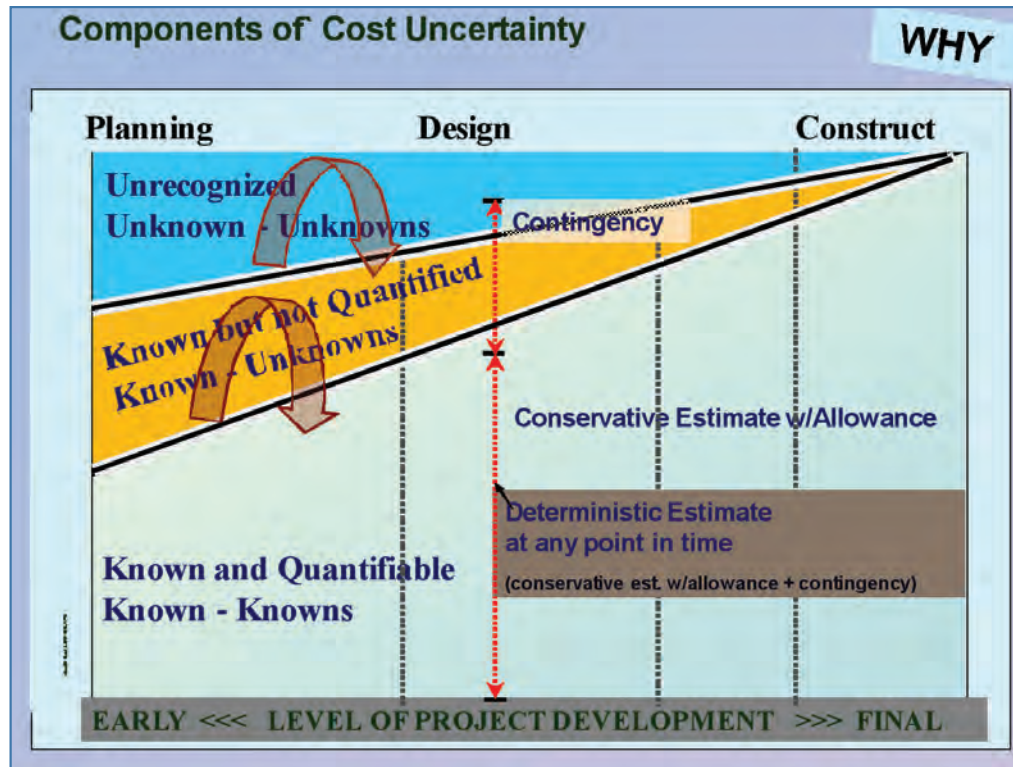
Components of Cost Uncertainty

WHY

Planning

Design

Construct

Unrecognized
Unknown - Unknowns

Contingency

Known but not Quantified
Known - Unknowns

Conservative Estimate w/Allowance

Deterministic Estimate
at any point in time
(conservative est. w/allowance + contingency)

Known and Quantifiable
Known - Knowns

EARLY <<< LEVEL OF PROJECT DEVELOPMENT >>> FINAL